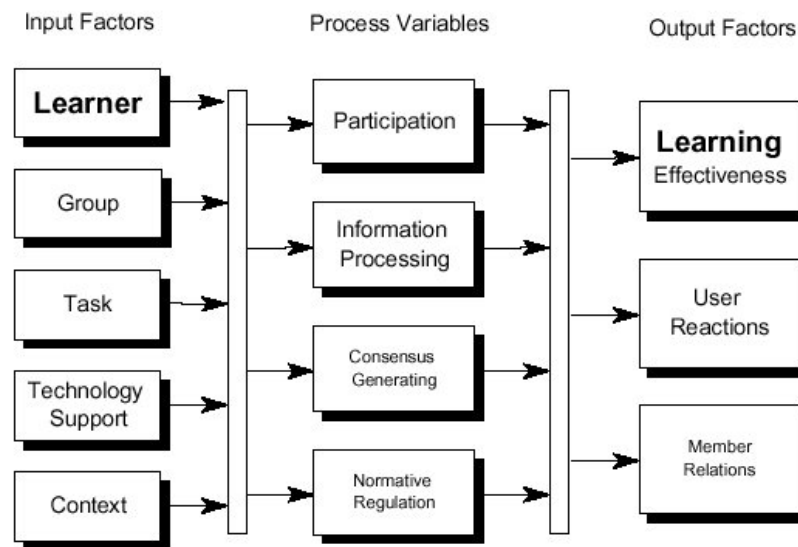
Input Factors

Process Variables

Output Factors

Learner

Group

Task

Technology Support

Context

Participation

Information Processing

Consensus Generating

Normative Regulation

Learning Effectiveness

User Reactions

Member Relations